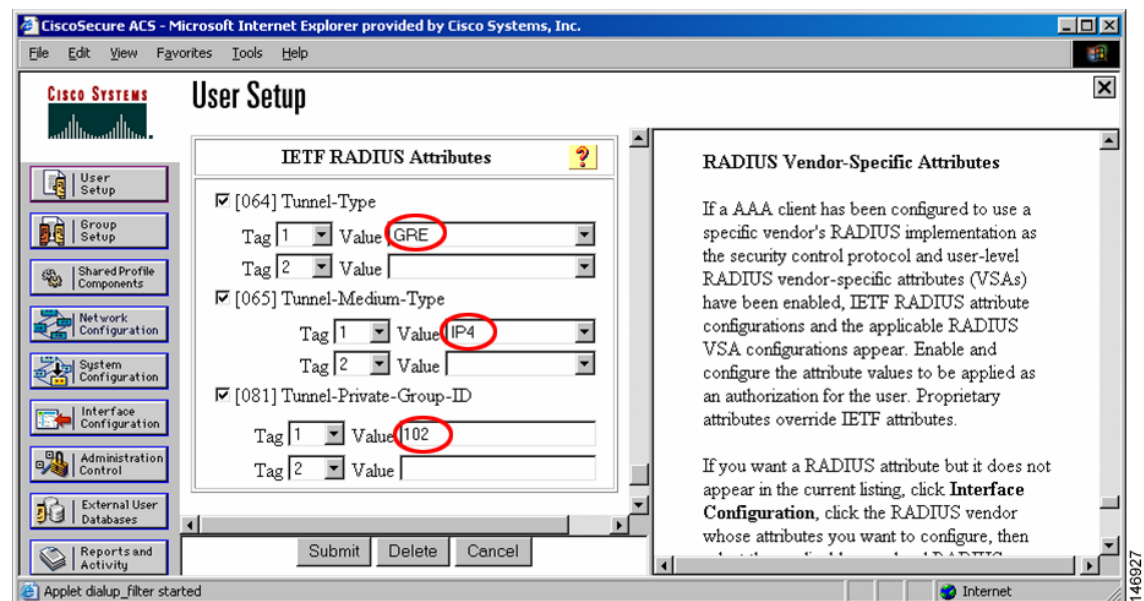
CiscoSecure ACS - Microsoft Internet Explorer provided by Cisco Systems, Inc.

File Edit View Favorites Tools Help

Cisco Systems

User Setup

User Setup

Group Setup

Shared Profile Components

Network Configuration

System Configuration

Interface Configuration

Administration Control

External User Databases

Reports and Activity

IETF RADIUS Attributes

?

☑ [064] Tunnel-Type

Tag 1 Value GRE

Tag 2 Value

☑ [065] Tunnel-Medium-Type

Tag 1 Value IP4

Tag 2 Value

☑ [081] Tunnel-Private-Group-ID

Tag 1 Value 102

Tag 2 Value

Submit Delete Cancel

RADIUS Vendor-Specific Attributes

If a AAA client has been configured to use a specific vendor's RADIUS implementation as the security control protocol and user-level RADIUS vendor-specific attributes (VSAs) have been enabled, IETF RADIUS attribute configurations and the applicable RADIUS VSA configurations appear. Enable and configure the attribute values to be applied as an authorization for the user. Proprietary attributes override IETF attributes.

If you want a RADIUS attribute but it does not appear in the current listing, click **Interface Configuration**, click the RADIUS vendor whose attributes you want to configure, then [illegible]

Applet dialup_filter started

Internet

146927